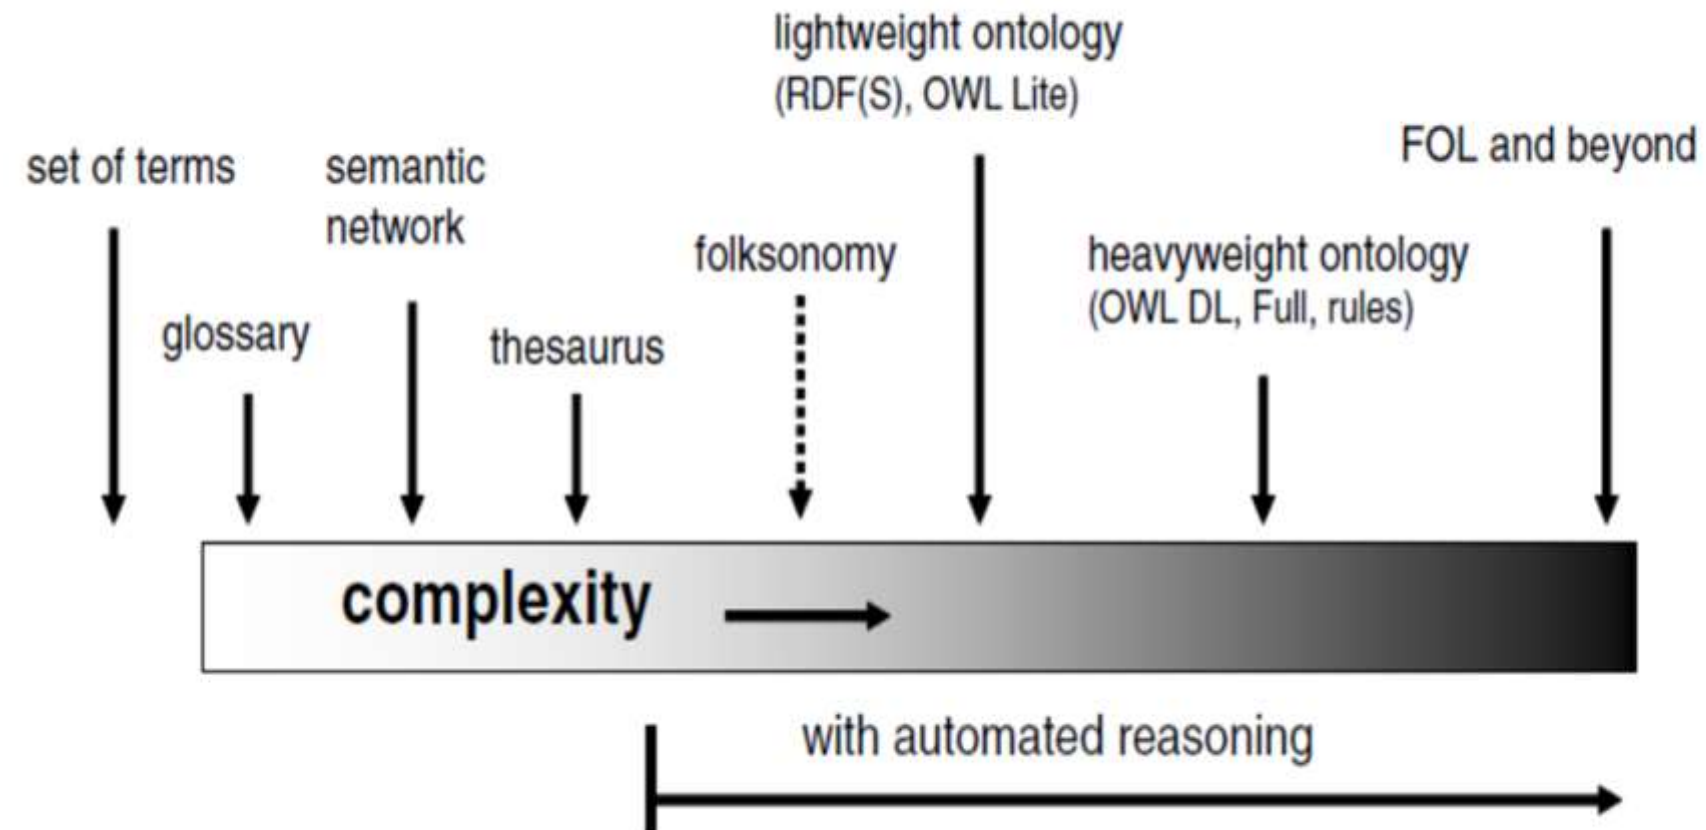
set of terms

glossary

semantic network

thesaurus

folksonomy

lightweight ontology
(RDF(S), OWL Lite)

heavyweight ontology
(OWL DL, Full, rules)

FOL and beyond

complexity

with automated reasoning